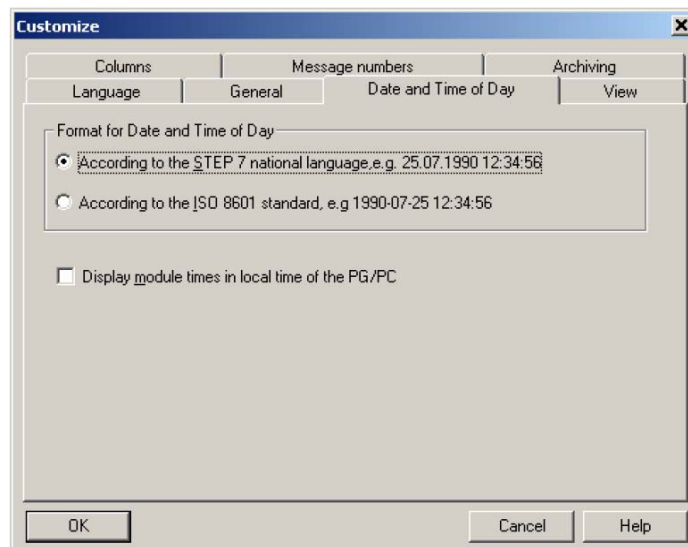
Customize

Columns
Message numbers
Archiving
Language
General
Date and Time of Day
View

Format for Date and Time of Day

According to the STEP 7 national language,e.g. 25.07.1990 12:34:56

According to the ISO 8601 standard, e.g 1990-07-25 12:34:56

Display module times in local time of the PG/PC

OK
Cancel
Help